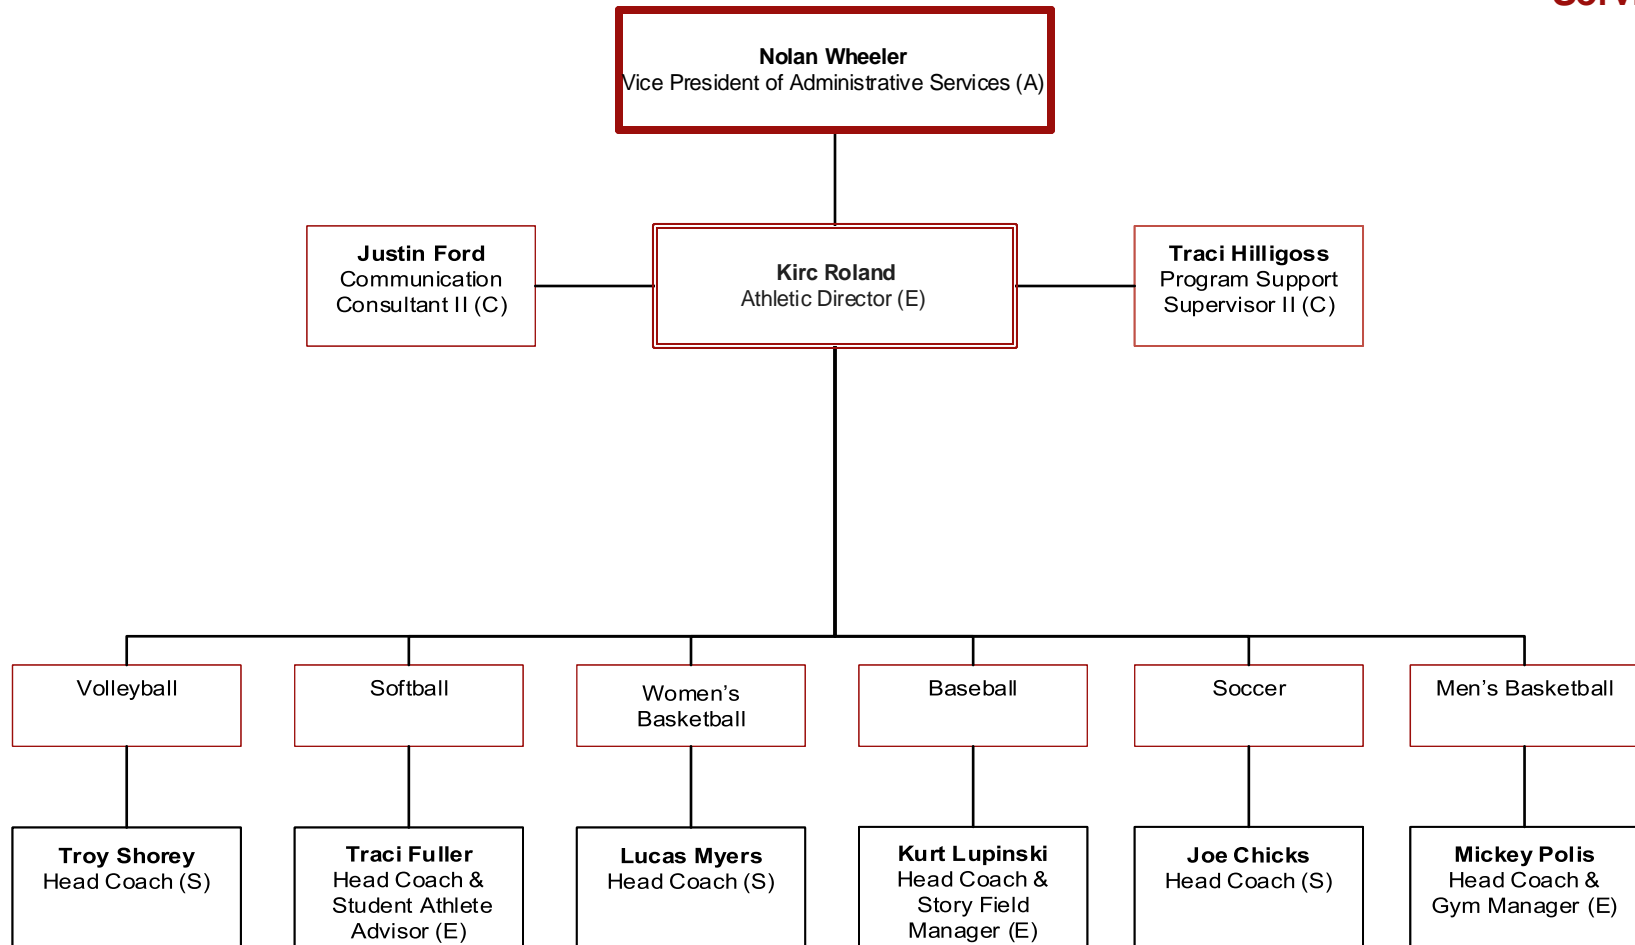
Nolan Wheeler
Vice President of Administrative Services (A)

Justin Ford
Communication Consultant II (C)

Kirc Roland
Athletic Director (E)

Traci Hilligoss
Program Support Supervisor II (C)

Volleyball

Softball

Women's Basketball

Baseball

Soccer

Men's Basketball

Troy Shorey
Head Coach (S)

Traci Fuller
Head Coach & Student Athlete Advisor (E)

Lucas Myers
Head Coach (S)

Kurt Lupinski
Head Coach & Story Field Manager (E)

Joe Chicks
Head Coach (S)

Mickey Polis
Head Coach & Gym Manager (E)